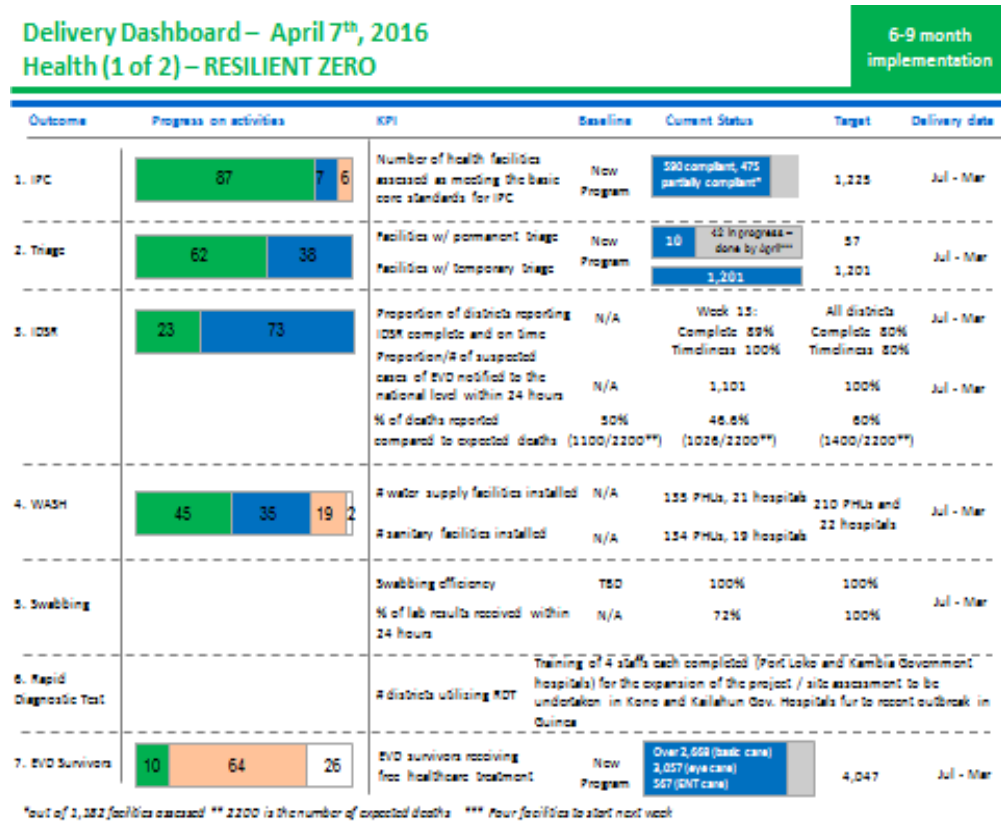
Delivery Dashboard – April 7th, 2016
Health (1 of 2) – RESILIENT ZERO

6-9 month implementation

| Outcome | Progress on activities | KPI | Baseline | Current Status | Target | Delivery date |
|---|---|---|---|---|---|---|
| 1. IPC | 87 7 6 | Number of health facilities assessed as meeting the basic core standards for IPC | New Program | 590 compliant, 475 partially compliant* | 1,225 | Jul - Mar |
| 2. Triage | 62 38 | Facilities w/ permanent triage | New Program | 10 / 42 in progress – done by April*** | 57 | Jul - Mar |
| | | Facilities w/ temporary triage | | 1,201 | 1,201 | |
| 3. IDSR | 23 73 | Proportion of districts reporting IDSR complete and on time | N/A | Week 13: Complete 89% Timeliness 100% | All districts Complete 80% Timeliness 80% | Jul - Mar |
| | | Proportion/# of suspected cases of EVD notified to the national level within 24 hours | N/A | 1,101 | 100% | Jul - Mar |
| | | % of deaths reported compared to expected deaths | 50% (1100/2200**) | 46.6% (1026/2200**) | 60% (1400/2200**) | |
| 4. WASH | 45 35 19 2 | # water supply facilities installed | N/A | 155 PHUs, 21 hospitals | 210 PHUs and 22 hospitals | Jul - Mar |
| | | # sanitary facilities installed | N/A | 134 PHUs, 19 hospitals | | |
| 5. Swabbing | | Swabbing efficiency | TBD | 100% | 100% | Jul - Mar |
| | | % of lab results received within 24 hours | N/A | 72% | 100% | |
| 6. Rapid Diagnostic Test | | # districts utilizing RDT | Training of 4 staffs each completed (Port Loko and Kambia Government hospitals) for the expansion of the project / site assessment to be undertaken in Kono and Kailahun Gov. Hospitals due to recent outbreak in Guinea | | | |
| 7. EVD Survivors | 10 64 26 | EVD survivors receiving free healthcare treatment | New Program | Over 2,668 (basic care) 3,057 (eye care) 567 (ENT care) | 4,047 | Jul - Mar |

*out of 1,182 facilities assessed ** 2200 is the number of expected deaths *** Four facilities to start next week